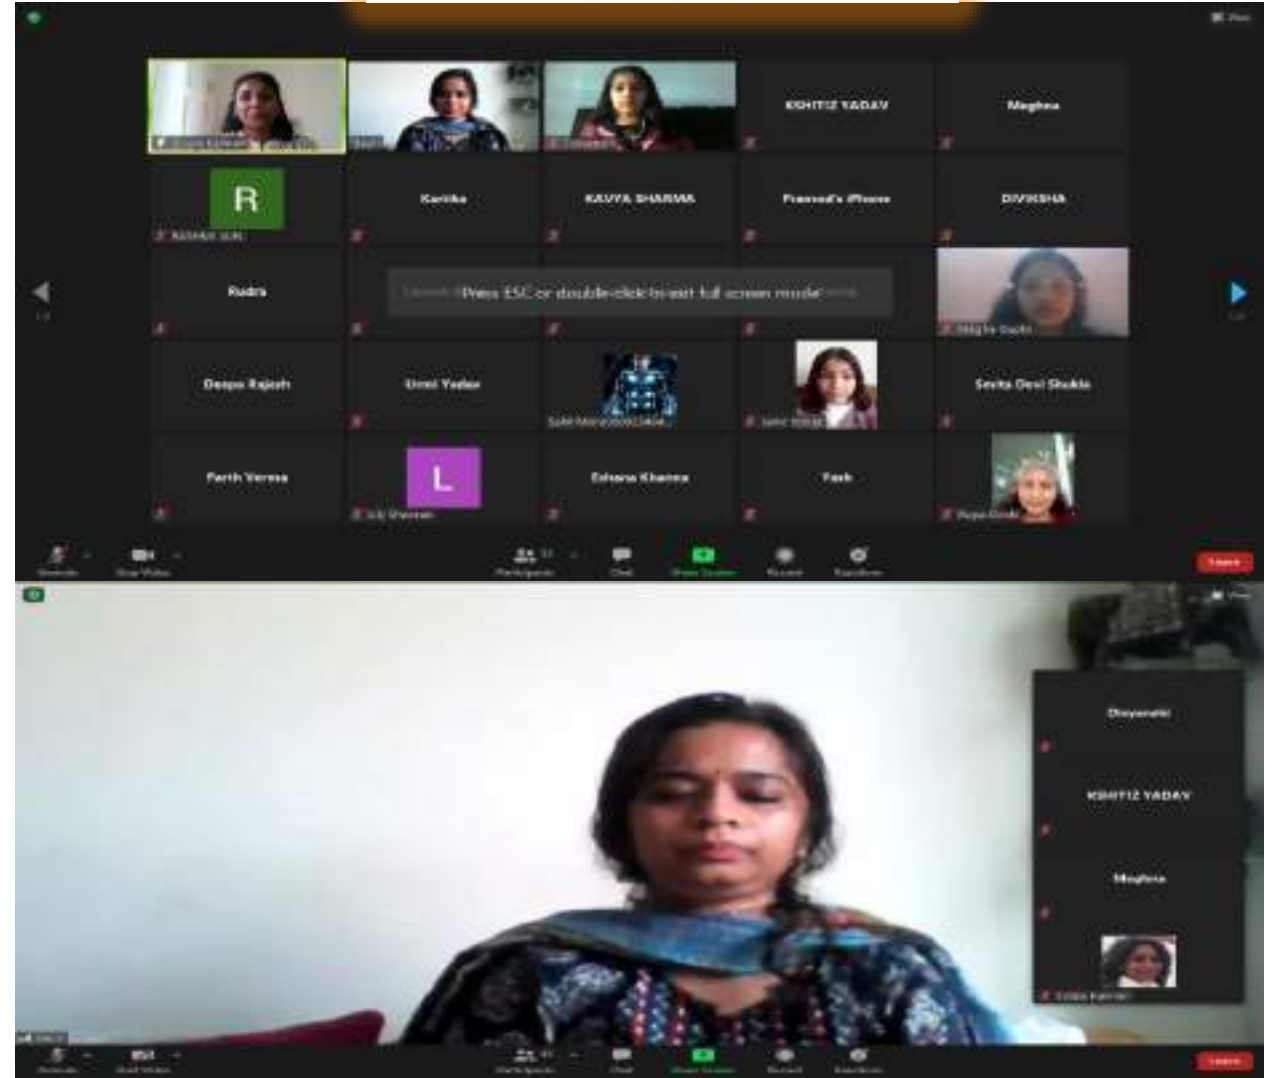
KSHITIZ YADAV

Meghna

R

Kartika

KAVYA SHARMA

Pramod's iPhone

DIVIKSHA

Rudra

Press ESC or double-click to exit full screen mode

Deepa Rajesh

Urmi Yadav

Sevita Devi Shukla

Parth Verma

L

Eshana Khanna

Yash

Participants

Chat

Share Screen

Record

Reactions

Leave

Dhyanahi

KSHITIZ YADAV

Meghna

Leave